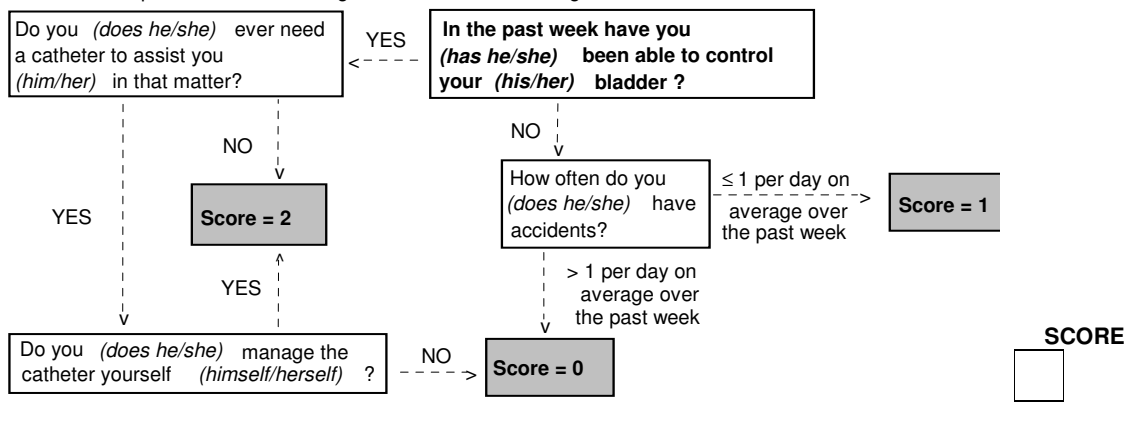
In the past week have you *(has he/she)* been able to control your *(his/her)* bladder ?

YES

Do you *(does he/she)* ever need a catheter to assist you *(him/her)* in that matter?

NO

Score = 2

YES

YES

Do you *(does he/she)* manage the catheter yourself *(himself/herself)* ?

NO

Score = 0

NO

How often do you *(does he/she)* have accidents?

≤ 1 per day on average over the past week

Score = 1

> 1 per day on average over the past week

SCORE